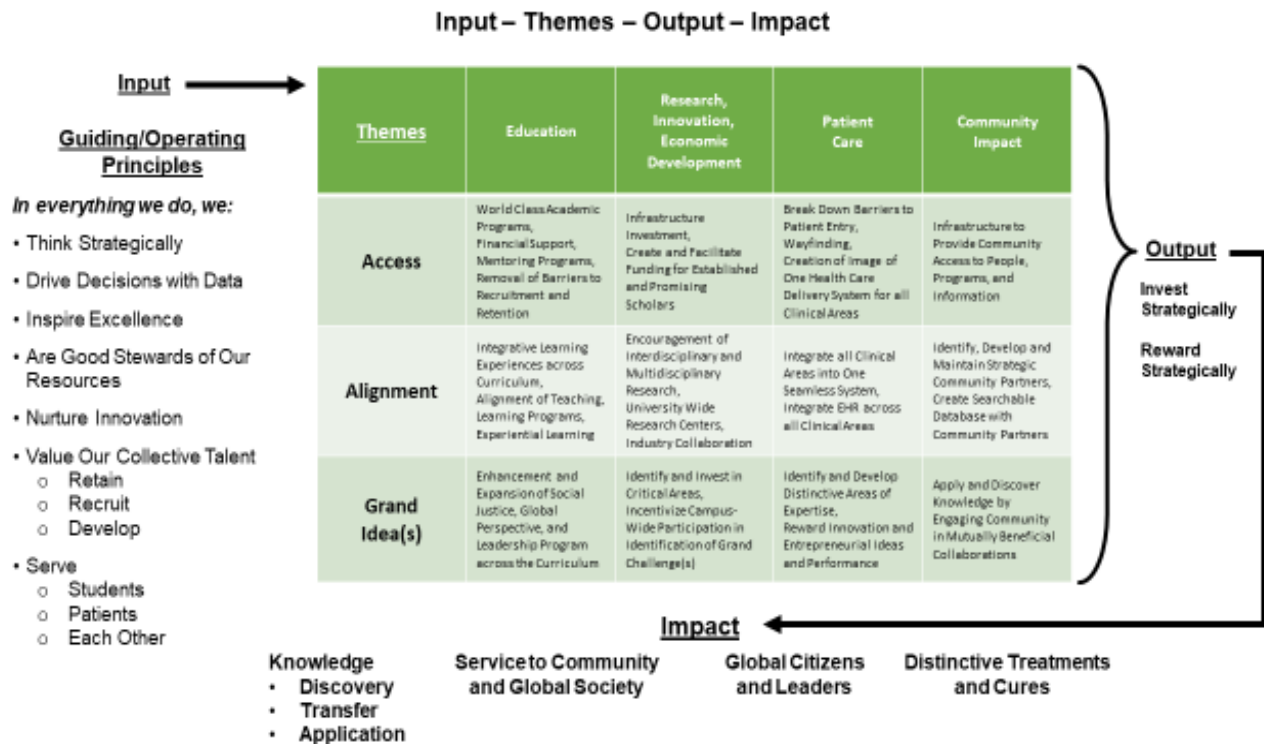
Input – Themes – Output – Impact

Input

Guiding/Operating Principles

In everything we do, we:

• Think Strategically

• Drive Decisions with Data

• Inspire Excellence

• Are Good Stewards of Our Resources

• Nurture Innovation

• Value Our Collective Talent
  o Retain
  o Recruit
  o Develop

• Serve
  o Students
  o Patients
  o Each Other

| Themes | Education | Research, Innovation, Economic Development | Patient Care | Community Impact |
|---|---|---|---|---|
| Access | World Class Academic Programs, Financial Support, Mentoring Programs, Removal of Barriers to Recruitment and Retention | Infrastructure Investment, Create and Facilitate Funding for Established and Promising Scholars | Break Down Barriers to Patient Entry, Wayfinding, Creation of Image of One Health Care Delivery System for all Clinical Areas | Infrastructure to Provide Community Access to People, Programs, and Information |
| Alignment | Integrative Learning Experiences across Curriculum, Alignment of Teaching, Learning Programs, Experiential Learning | Encouragement of Interdisciplinary and Multidisciplinary Research, University Wide Research Centers, Industry Collaboration | Integrate all Clinical Areas into One Seamless System, Integrate EHR across all Clinical Areas | Identify, Develop and Maintain Strategic Community Partners, Create Searchable Database with Community Partners |
| Grand Idea(s) | Enhancement and Expansion of Social Justice, Global Perspective, and Leadership Program across the Curriculum | Identify and Invest in Critical Areas, Incentivize Campus-Wide Participation in Identification of Grand Challenge(s) | Identify and Develop Distinctive Areas of Expertise, Reward Innovation and Entrepreneurial Ideas and Performance | Apply and Discover Knowledge by Engaging Community in Mutually Beneficial Collaborations |

Output

Invest Strategically

Reward Strategically

Impact

Knowledge
• Discovery
• Transfer
• Application

Service to Community and Global Society

Global Citizens and Leaders

Distinctive Treatments and Cures